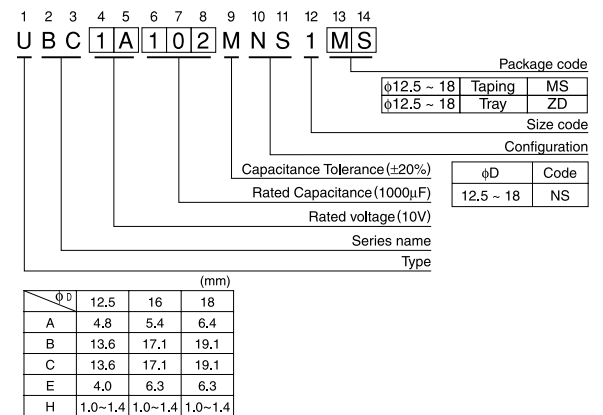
1 2 3 4 5 6 7 8 9 10 11 12 13 14

U B C 1 A 1 0 2 M N S 1 M S

Package code

| | | |
|---|---|---|
| $\phi$12.5 ~ 18 | Taping | MS |
| $\phi$12.5 ~ 18 | Tray | ZD |

Size code

Configuration

Capacitance Tolerance (±20%)

| $\phi$D | Code |
|---|---|
| 12.5 ~ 18 | NS |

Rated Capacitance (1000$\mu$F)

Rated voltage (10V)

Series name

Type

(mm)

| $\phi$D | 12.5 | 16 | 18 |
|---|---|---|---|
| A | 4.8 | 5.4 | 6.4 |
| B | 13.6 | 17.1 | 19.1 |
| C | 13.6 | 17.1 | 19.1 |
| E | 4.0 | 6.3 | 6.3 |
| H | 1.0~1.4 | 1.0~1.4 | 1.0~1.4 |